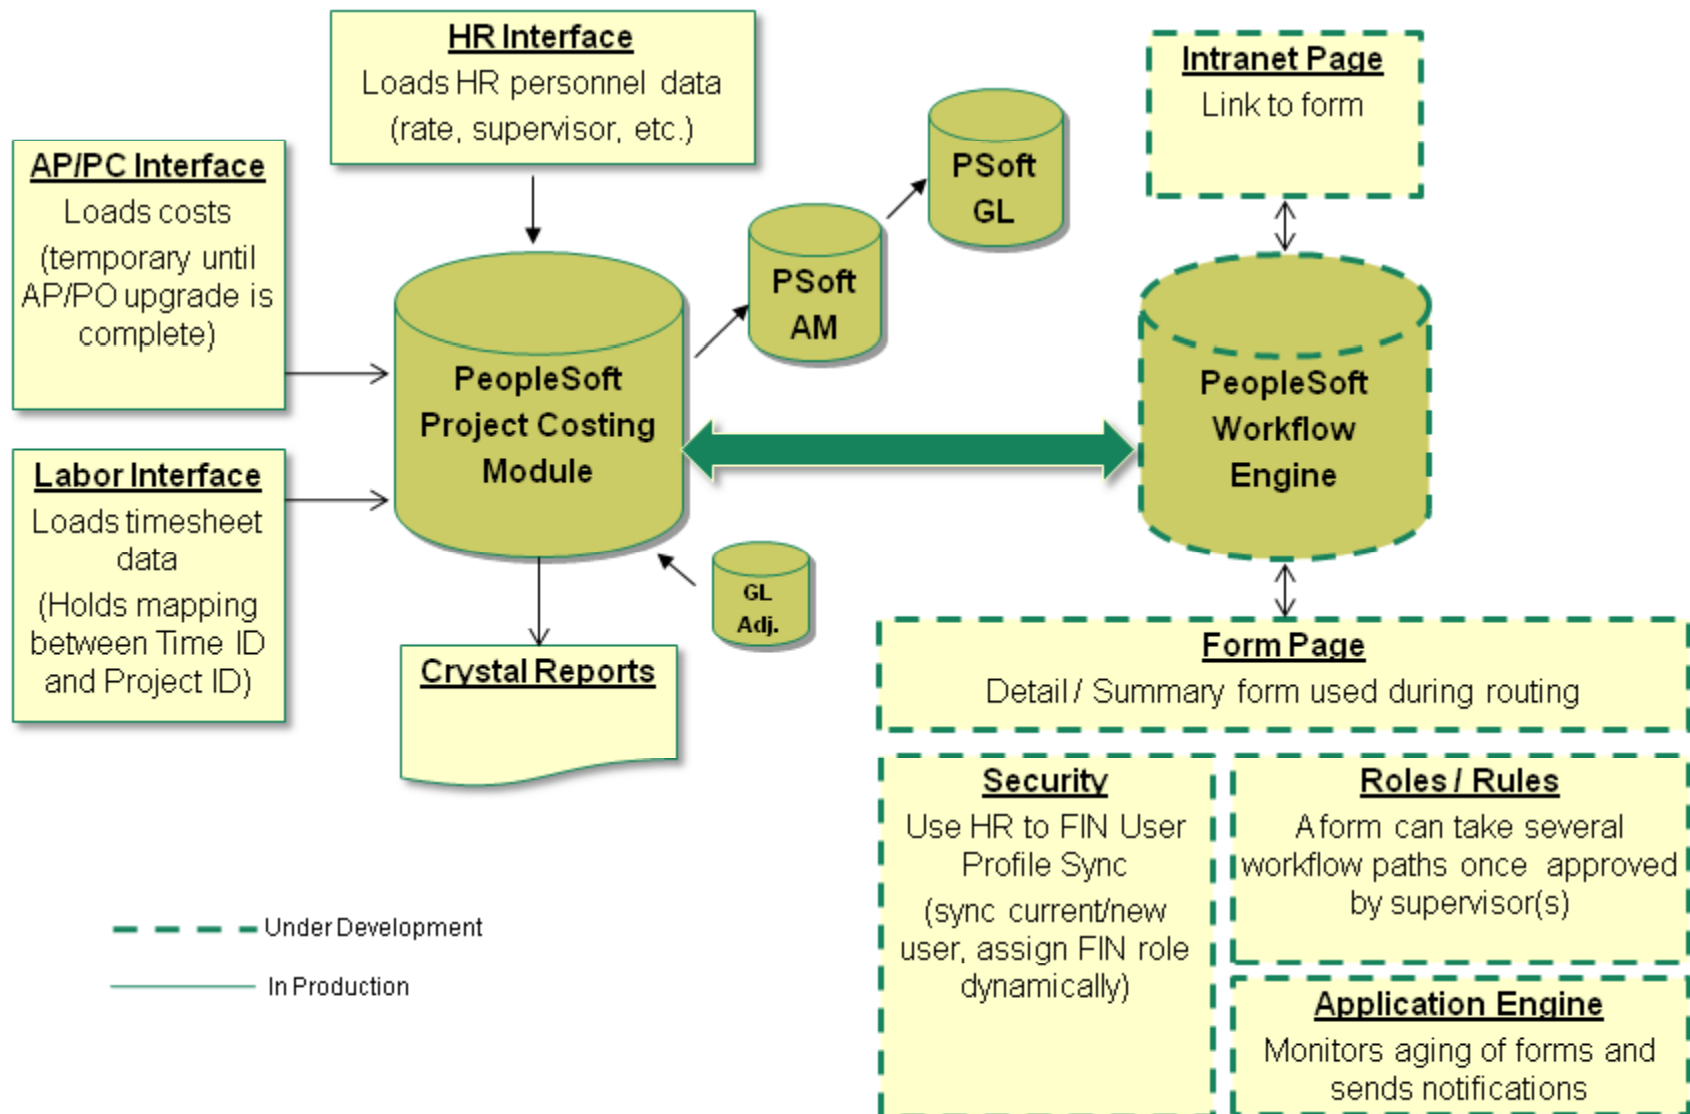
HR Interface
Loads HR personnel data (rate, supervisor, etc.)

AP/PC Interface
Loads costs (temporary until AP/PO upgrade is complete)

Labor Interface
Loads timesheet data
(Holds mapping between Time ID and Project ID)

PeopleSoft Project Costing Module

PSoft AM

PSoft GL

GL Adj.

Crystal Reports

Intranet Page
Link to form

PeopleSoft Workflow Engine

Form Page
Detail / Summary form used during routing

Security
Use HR to FIN User Profile Sync
(sync current/new user, assign FIN role dynamically)

Roles / Rules
A form can take several workflow paths once approved by supervisor(s)

Application Engine
Monitors aging of forms and sends notifications

Under Development

In Production